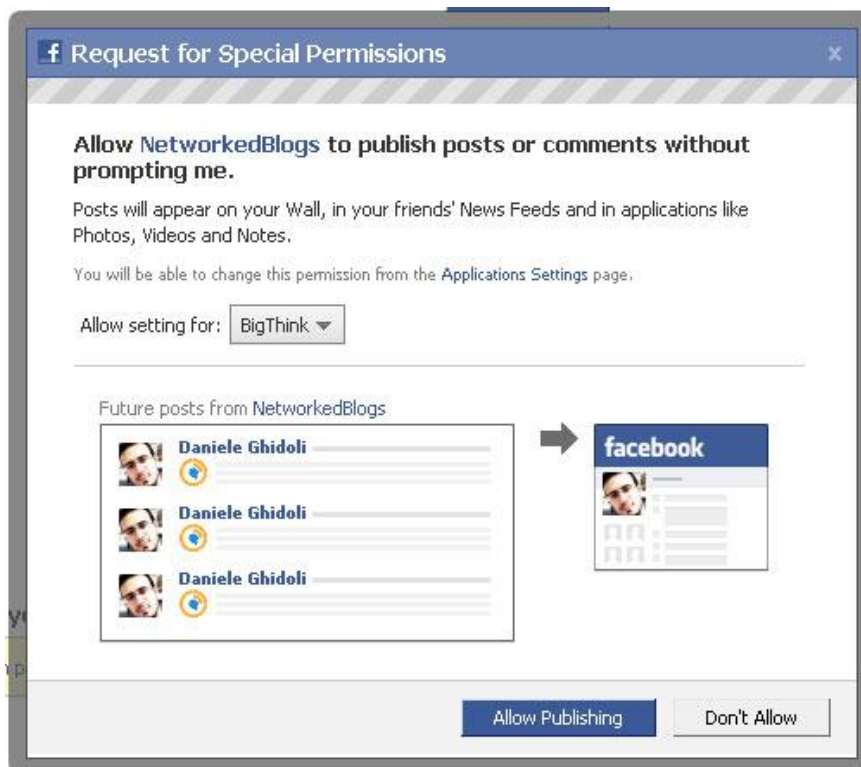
f Request for Special Permissions

Allow NetworkedBlogs to publish posts or comments without prompting me.

Posts will appear on your Wall, in your friends' News Feeds and in applications like Photos, Videos and Notes.

You will be able to change this permission from the Applications Settings page.

Allow setting for: BigThink

Future posts from NetworkedBlogs

Daniele Ghidoli

Daniele Ghidoli

Daniele Ghidoli

facebook

Allow Publishing

Don't Allow